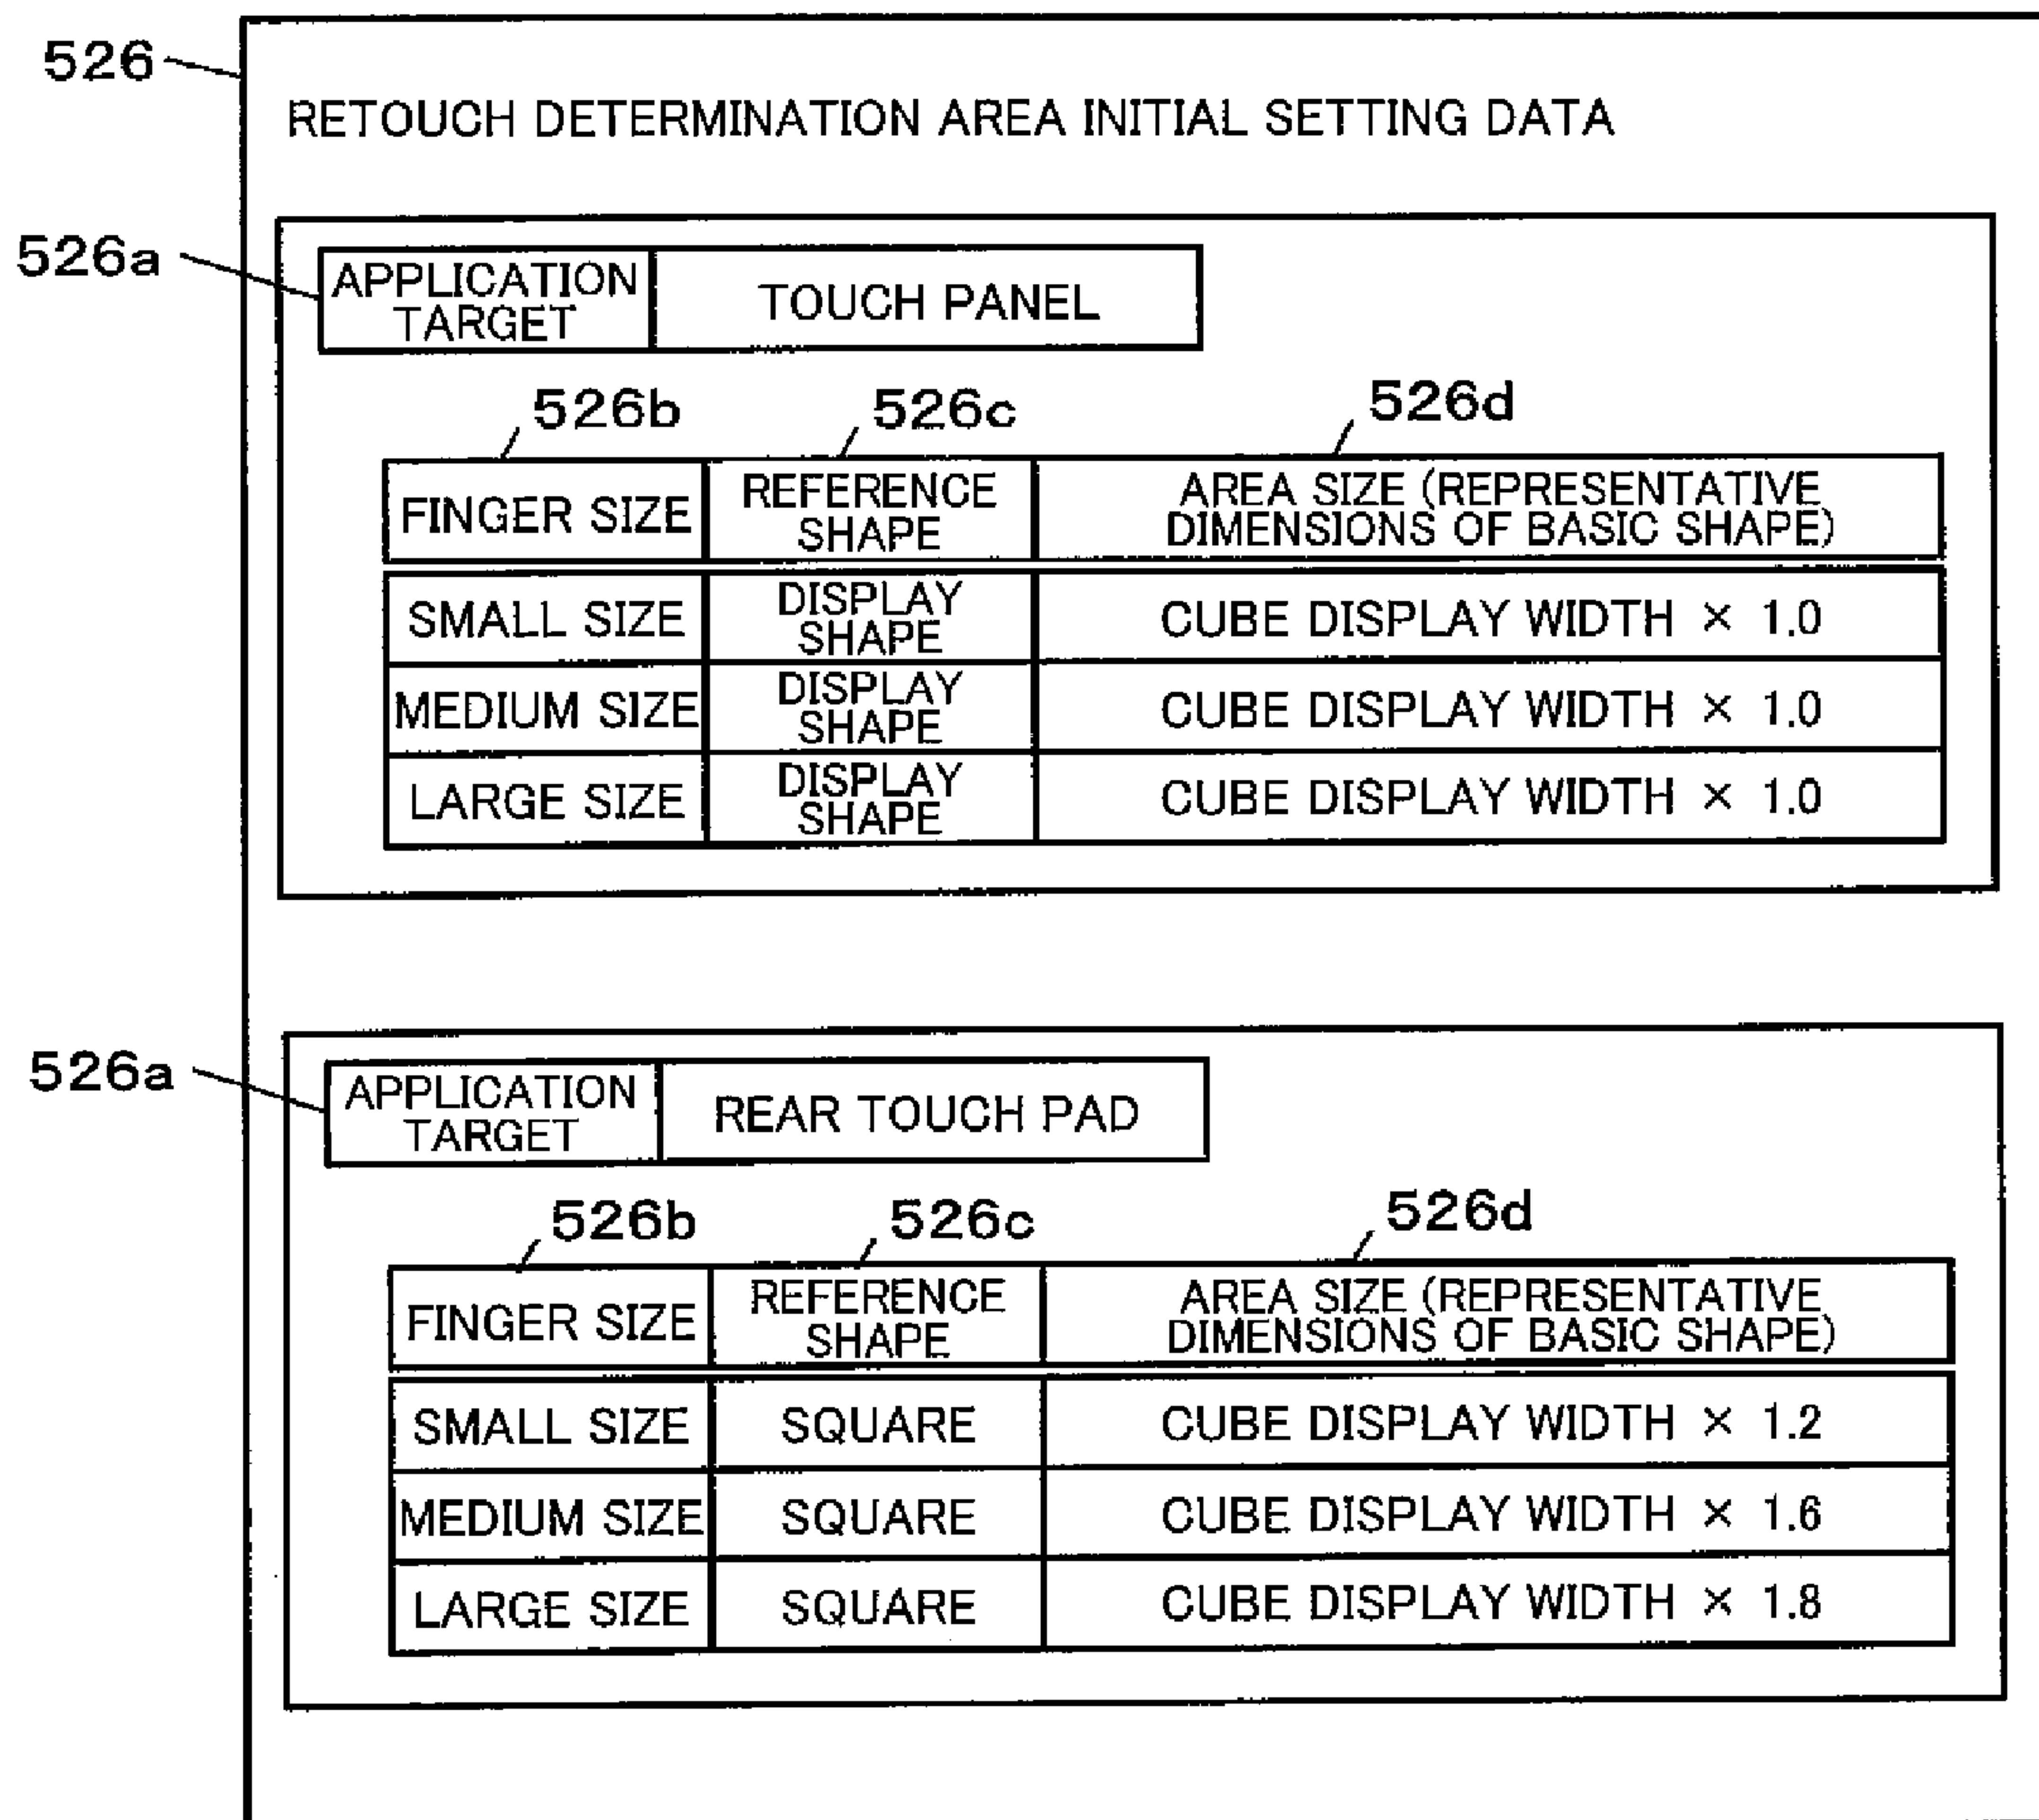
526

RETOUCH DETERMINATION AREA INITIAL SETTING DATA

526a

| APPLICATION TARGET | TOUCH PANEL |
|---|---|

526b 526c 526d

| FINGER SIZE | REFERENCE SHAPE | AREA SIZE (REPRESENTATIVE DIMENSIONS OF BASIC SHAPE) |
|---|---|---|
| SMALL SIZE | DISPLAY SHAPE | CUBE DISPLAY WIDTH × 1.0 |
| MEDIUM SIZE | DISPLAY SHAPE | CUBE DISPLAY WIDTH × 1.0 |
| LARGE SIZE | DISPLAY SHAPE | CUBE DISPLAY WIDTH × 1.0 |

526a

| APPLICATION TARGET | REAR TOUCH PAD |
|---|---|

526b 526c 526d

| FINGER SIZE | REFERENCE SHAPE | AREA SIZE (REPRESENTATIVE DIMENSIONS OF BASIC SHAPE) |
|---|---|---|
| SMALL SIZE | SQUARE | CUBE DISPLAY WIDTH × 1.2 |
| MEDIUM SIZE | SQUARE | CUBE DISPLAY WIDTH × 1.6 |
| LARGE SIZE | SQUARE | CUBE DISPLAY WIDTH × 1.8 |